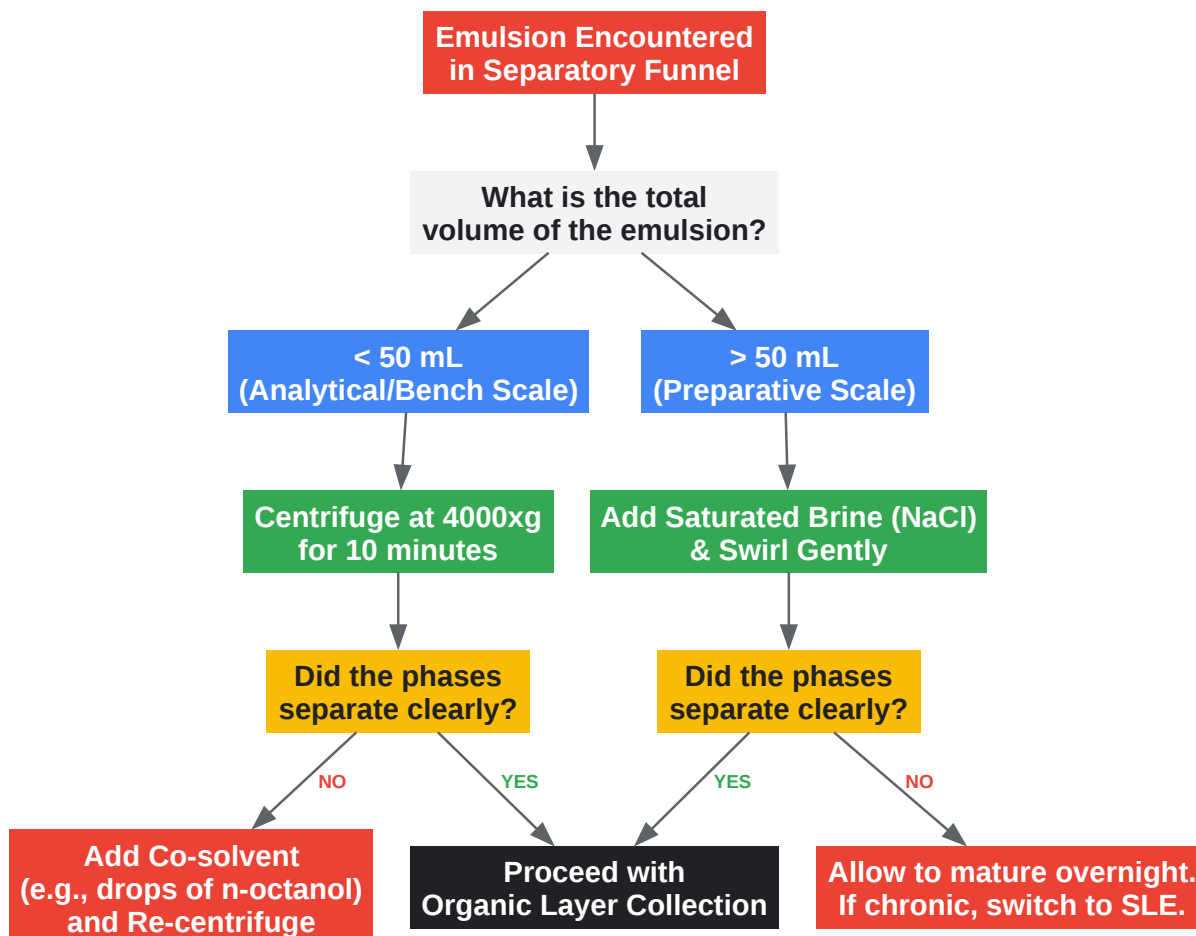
Emulsion Encountered in Separatory Funnel

What is the total volume of the emulsion?

< 50 mL (Analytical/Bench Scale)

> 50 mL (Preparative Scale)

Centrifuge at 4000xg for 10 minutes

Add Saturated Brine (NaCl) & Swirl Gently

Did the phases separate clearly?

Did the phases separate clearly?

NO

YES

YES

NO

Add Co-solvent (e.g., drops of n-octanol) and Re-centrifuge

Proceed with Organic Layer Collection

Allow to mature overnight. If chronic, switch to SLE.